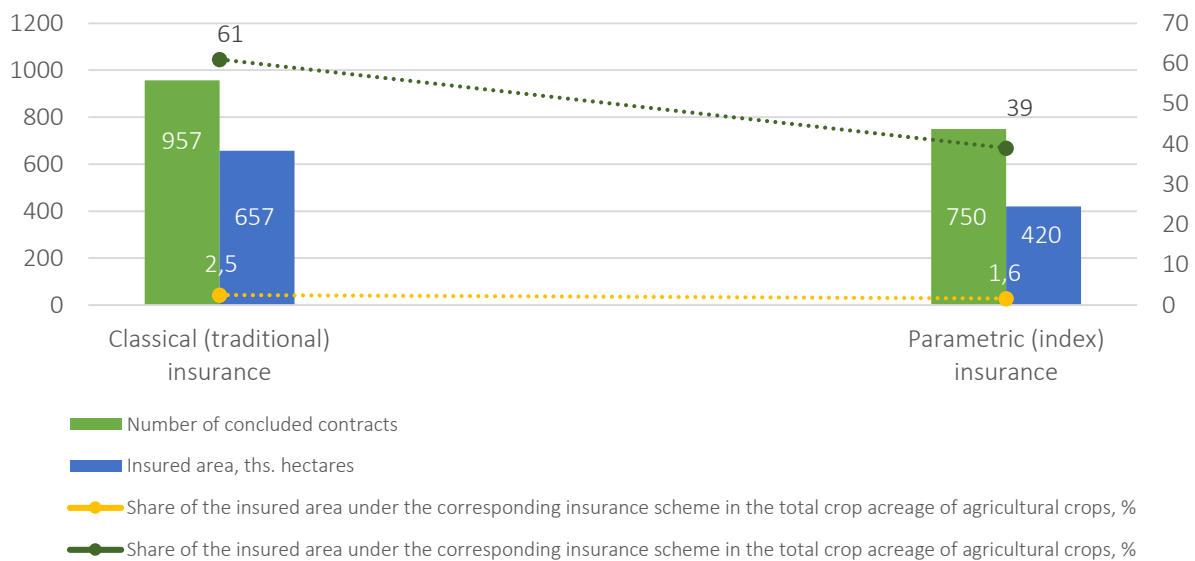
1200
1000
800
600
400
200
0

70
60
50
40
30
20
10
0

61
957
657
2,5
39
750
420
1,6

Classical (traditional) insurance

Parametric (index) insurance

Number of concluded contracts

Insured area, ths. hectares

Share of the insured area under the corresponding insurance scheme in the total crop acreage of agricultural crops, %

Share of the insured area under the corresponding insurance scheme in the total crop acreage of agricultural crops, %